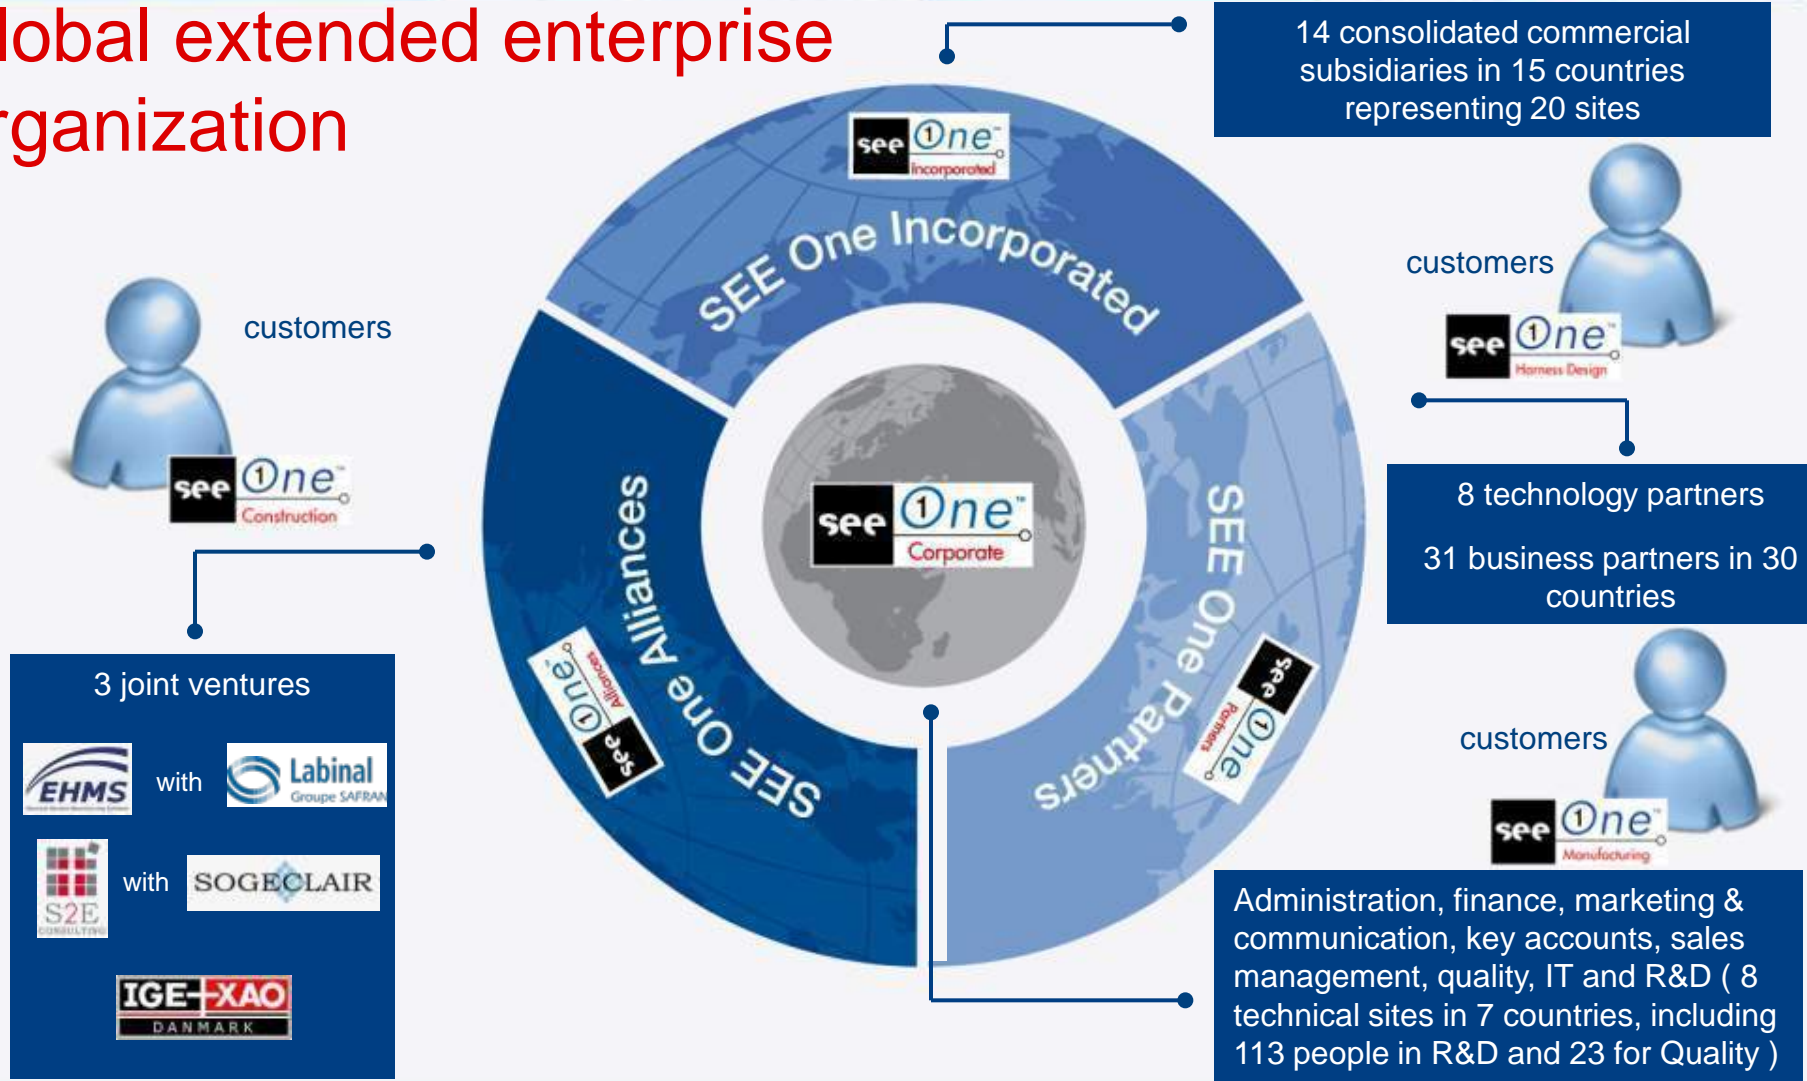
lobal extended enterprise
rganization

14 consolidated commercial subsidiaries in 15 countries representing 20 sites

see One Incorporated

SEE One Incorporated

customers

see One Harness Design

customers

see One Construction

8 technology partners

31 business partners in 30 countries

see One Corporate

SEE One Alliances

see One Alliances

SEE One Partners

see One Partners

customers

see One Manufacturing

3 joint ventures

EHMS with Labinal Groupe SAFRAN

S2E CONSULTING with SOGECLAIR

IGE+XAO DANMARK

Administration, finance, marketing & communication, key accounts, sales management, quality, IT and R&D ( 8 technical sites in 7 countries, including 113 people in R&D and 23 for Quality )